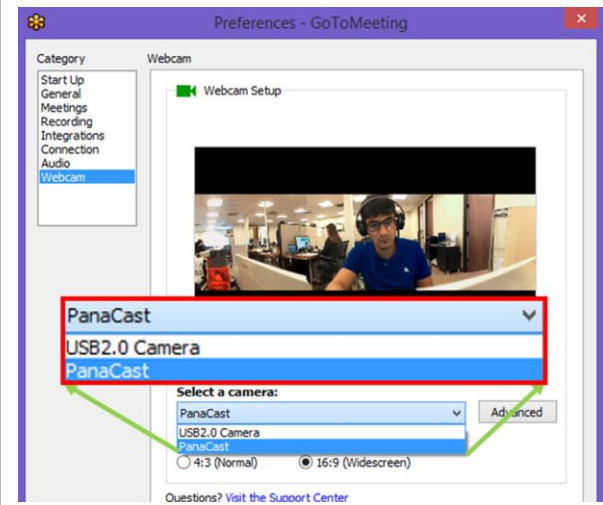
Preferences - GoToMeeting

Category
Start Up
General
Meetings
Recording
Integrations
Connection
Audio
Webcam

Webcam

Webcam Setup

PanaCast
USB2.0 Camera
PanaCast

Select a camera:
PanaCast
Advanced
USB2.0 Camera
PanaCast
4:3 (Normal)
16:9 (Widescreen)

Questions? Visit the Support Center